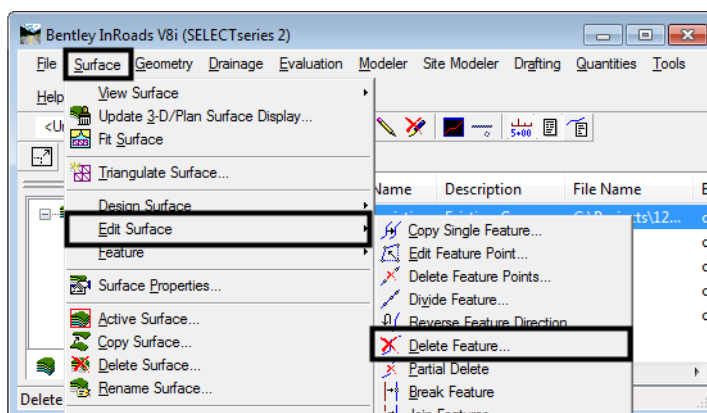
Bentley InRoads V8i (SELECTseries 2)

File Surface Geometry Drainage Evaluation Modeler Site Modeler Drafting Quantities Tools

Help

<U

View Surface
Update 3-D/Plan Surface Display...
Fit Surface
Triangulate Surface...
Design Surface
Edit Surface
Feature
Surface Properties...
Active Surface...
Copy Surface...
Delete Surface...
Rename Surface...

5+00

Name Description File Name

Copy Single Feature...
Edit Feature Point...
Delete Feature Points...
Divide Feature...
Reverse Feature Direction
Delete Feature...
Partial Delete
Break Feature
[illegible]

Delete